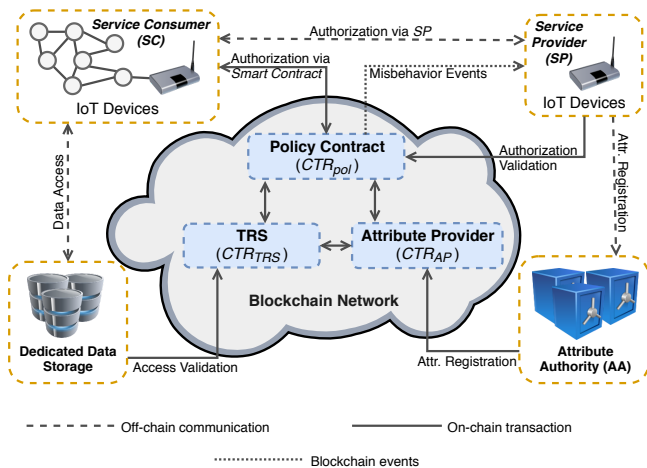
Service Consumer (SC)

IoT Devices

Authorization via SP

Service Provider (SP)

IoT Devices

Authorization via Smart Contract

Misbehavior Events

Policy Contract ($CTR_{pol}$)

Authorization Validation

Attr. Registration

Data Access

TRS ($CTR_{TRS}$)

Attribute Provider ($CTR_{AP}$)

Blockchain Network

Dedicated Data Storage

Access Validation

Attr. Registration

Attribute Authority (AA)

Off-chain communication

On-chain transaction

Blockchain events